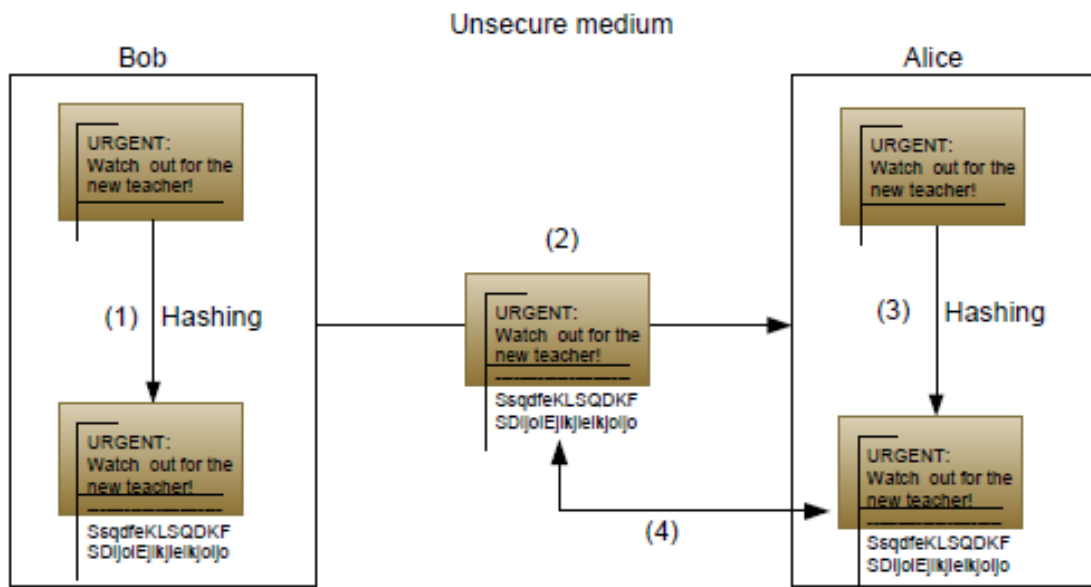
Unsecure medium

Bob

URGENT:
Watch out for the new teacher!

(1) Hashing

URGENT:
Watch out for the new teacher!
SsqdfeKLSQDKF
SDIjolEjlkjlelkjoljo

(2)

URGENT:
Watch out for the new teacher!
SsqdfeKLSQDKF
SDIjolEjlkjlelkjoljo

(4)

Alice

URGENT:
Watch out for the new teacher!

(3) Hashing

URGENT:
Watch out for the new teacher!
SsqdfeKLSQDKF
SDIjolEjlkjlelkjoljo